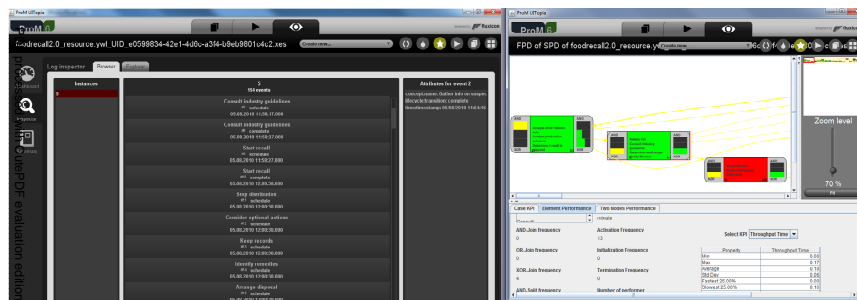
ProM UITopia

ProM 6

fluxicon

foodrecall2.0_resource.yw_UID_e0599834-42e1-4d0c-a3f4-b9eb9801c4c2.xes

Create new...

Log inspector

Browse

Explore

Instances

5

154 events

Attributes for event 2

Consult industry guidelines
schedule
05.08.2010 11:39:17.000

Consult industry guidelines
complete
05.08.2010 11:59:27.000

Start recall
schedule
05.08.2010 11:59:27.000

Start recall
complete
05.08.2010 12:00:26.000

Stop distribution
schedule
05.08.2010 12:00:26.000

Consider optional actions
schedule
05.08.2010 12:00:30.000

Keep records
schedule
05.08.2010 12:00:30.000

Identify remedies
schedule
05.08.2010 12:00:30.000

Arrange disposal
schedule

concept:name: Gather info on suspec
lifecycle:transition: complete
time:timestamp: 05.08.2010 11:03:40

Dashboard

Inspector

Views

uePDF evaluation edition

ProM UITopia

ProM 6

FPD of SPD of foodrecall2.0_resource.yw

Create new...

Zoom level

70 %

Fit

Case KPI

Element Performance

Two Nodes Performance

complete

AND-Join frequency
0

Activation Frequency
12

OR-Join frequency
0

Initialization Frequency
0

XOR-Join frequency
0

Termination Frequency
0

AND-Split frequency

Number of performer

Select KPI

Throughput Time

| Property | Throughput Time |
|---|---|
| Min | 0.00 |
| Max | 0.17 |
| Average | 0.19 |
| Std Dev | 0.06 |
| Fastest 25.00% | 0.00 |
| Slowest 25.00% | 0.10 |